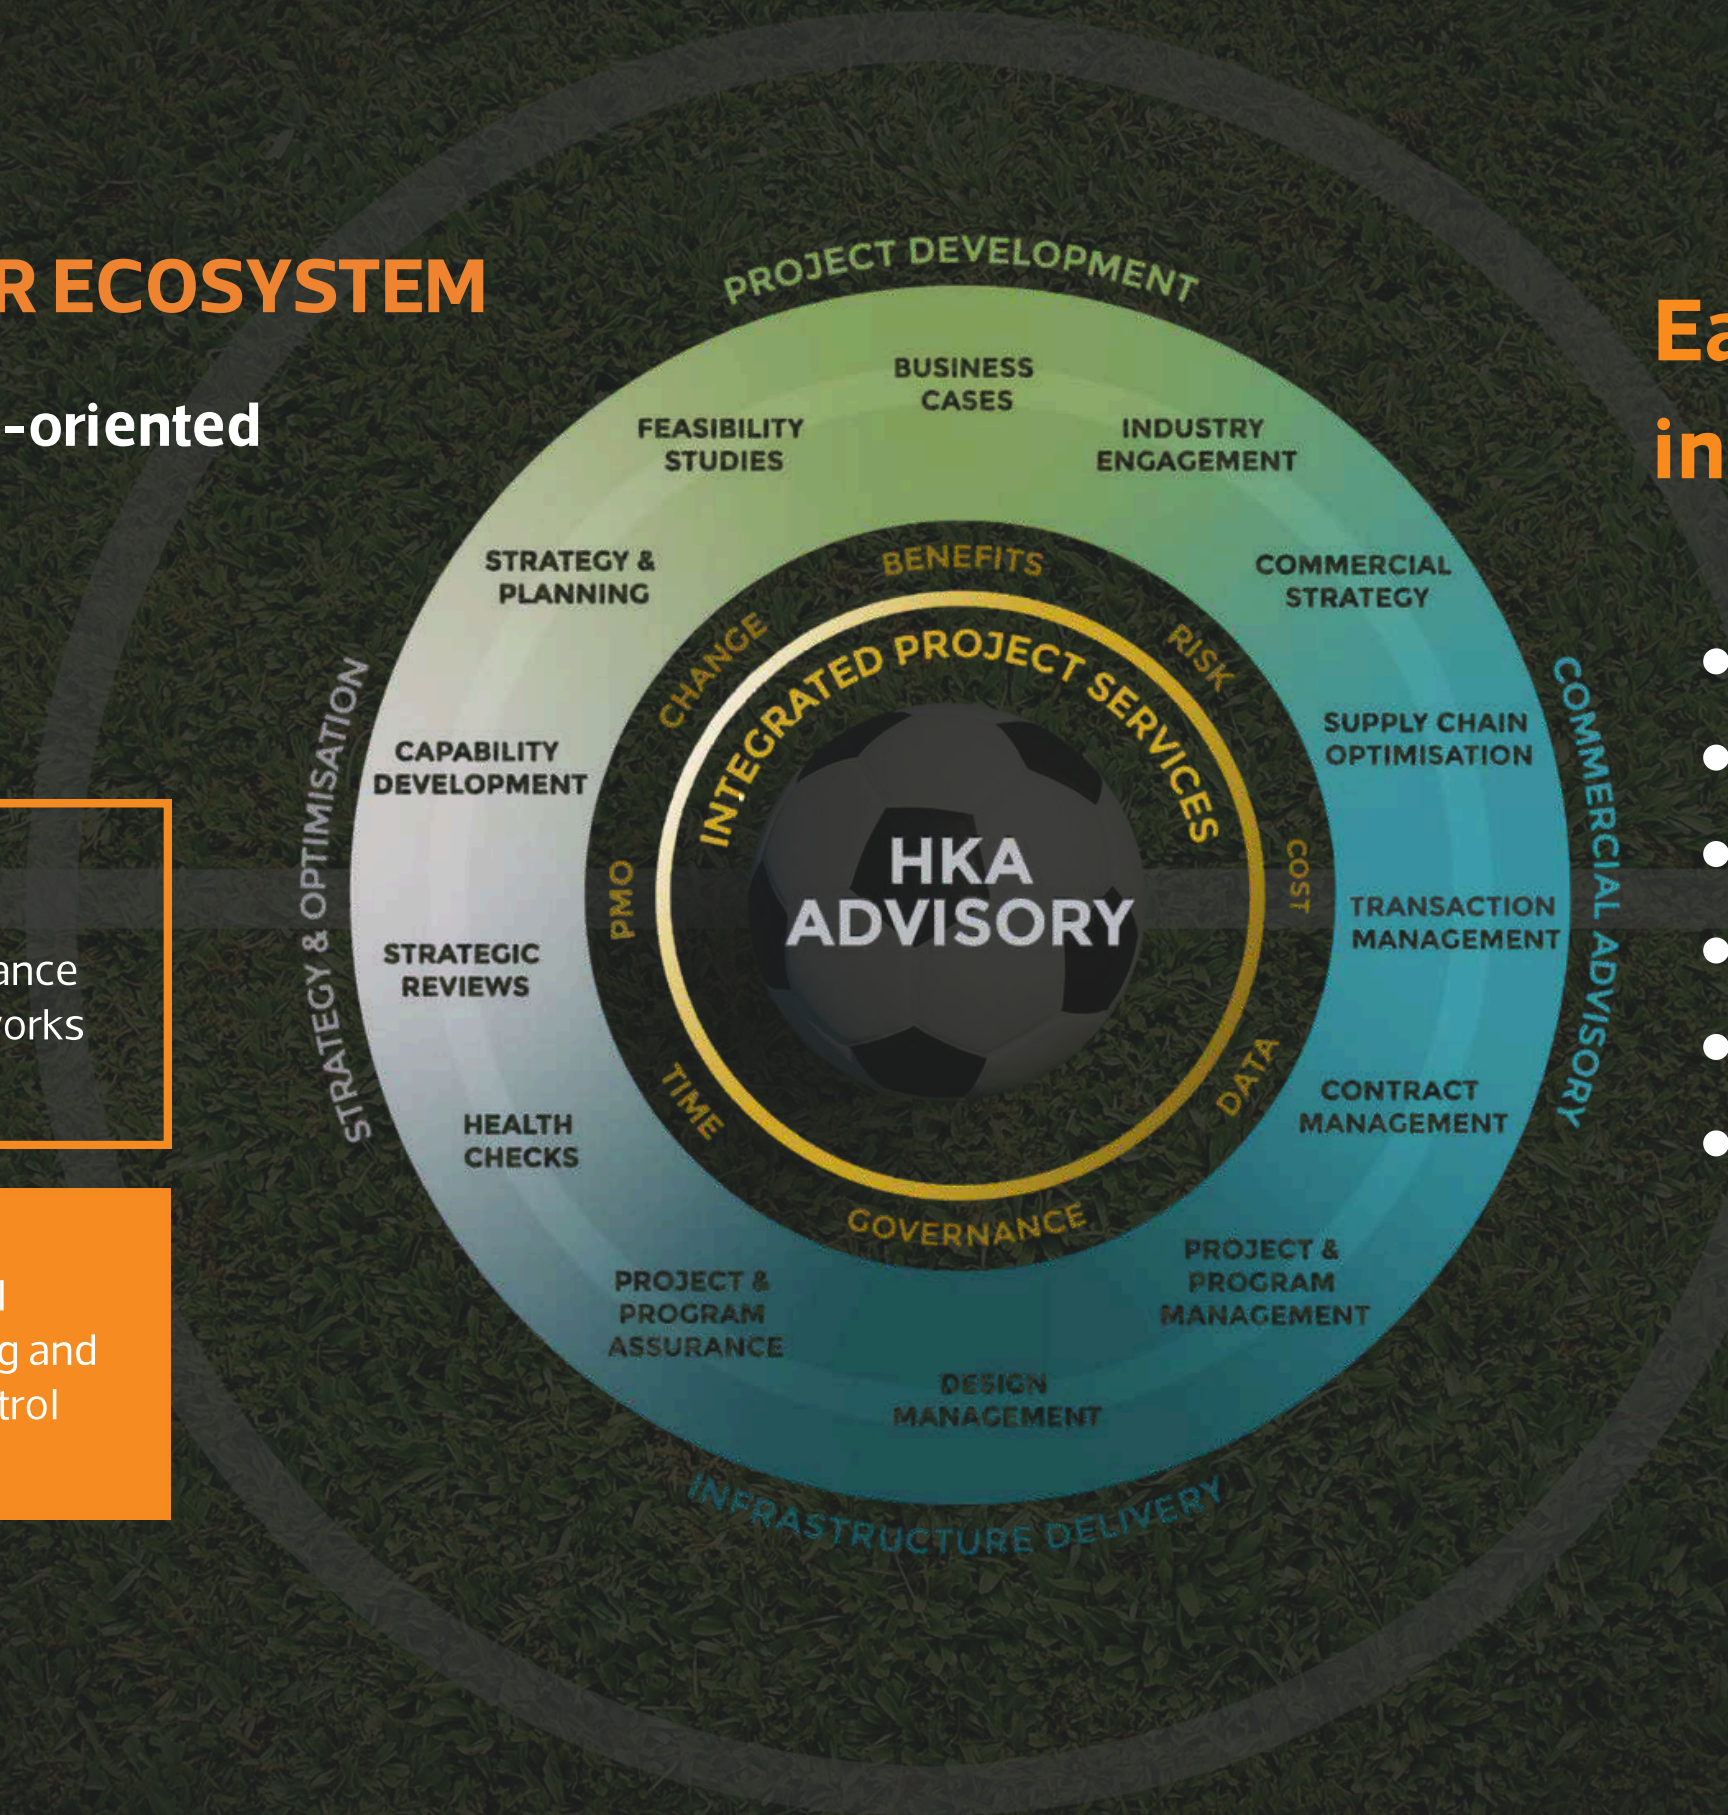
R ECOSYSTEM

-oriented

ance
orks

l
g and
trol

PROJECT DEVELOPMENT

BUSINESS CASES

FEASIBILITY STUDIES

INDUSTRY ENGAGEMENT

STRATEGY & PLANNING

COMMERCIAL STRATEGY

CAPABILITY DEVELOPMENT

SUPPLY CHAIN OPTIMISATION

STRATEGIC REVIEWS

TRANSACTION MANAGEMENT

HEALTH CHECKS

CONTRACT MANAGEMENT

PROJECT & PROGRAM ASSURANCE

PROJECT & PROGRAM MANAGEMENT

DESIGN MANAGEMENT

INFRASTRUCTURE DELIVERY

STRATEGY & OPTIMISATION

COMMERCIAL ADVISORY

BENEFITS

CHANGE

RISK

PMO

COST

TIME

DATA

GOVERNANCE

INTEGRATED PROJECT SERVICES

HKA ADVISORY

Ea

in